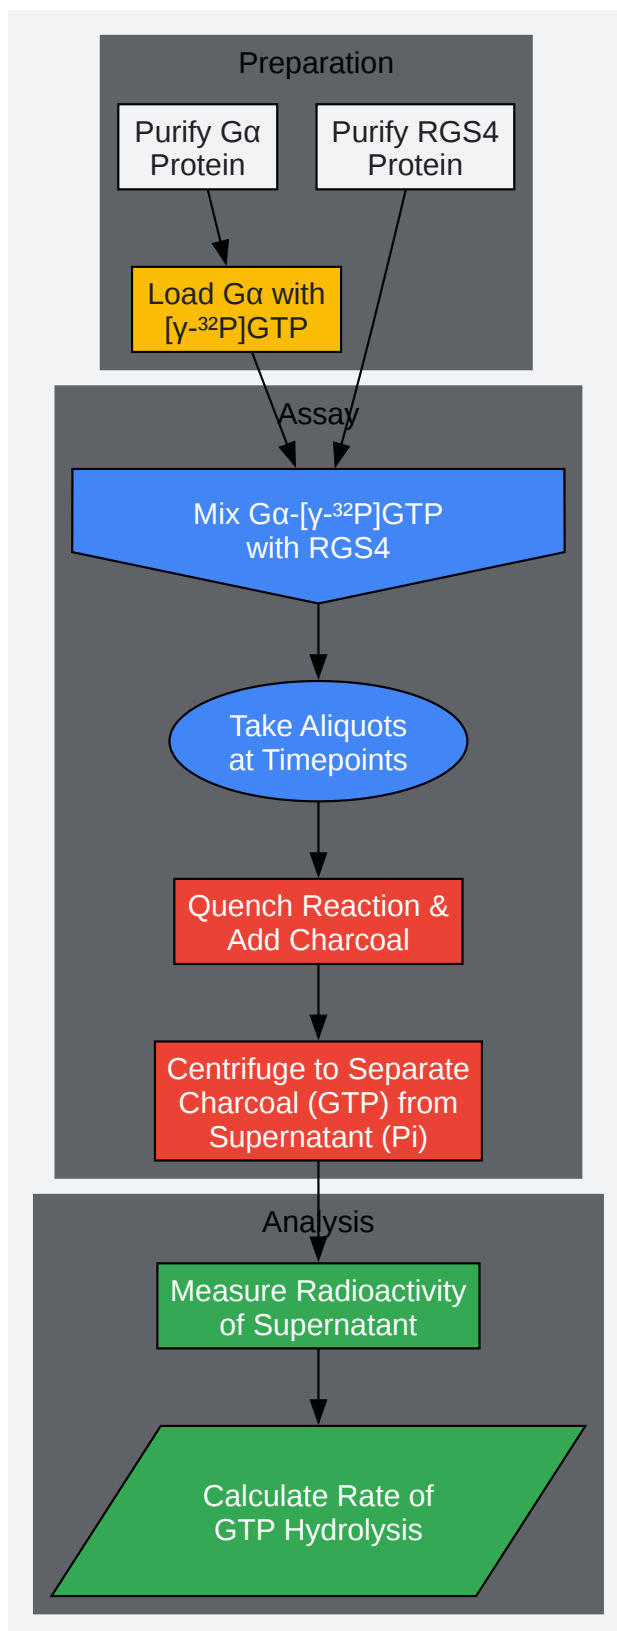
Preparation

Purify Gα Protein

Purify RGS4 Protein

Load Gα with [γ-$^{32}$P]GTP

Assay

Mix Gα-[γ-$^{32}$P]GTP with RGS4

Take Aliquots at Timepoints

Quench Reaction & Add Charcoal

Centrifuge to Separate Charcoal (GTP) from Supernatant (Pi)

Analysis

Measure Radioactivity of Supernatant

Calculate Rate of GTP Hydrolysis